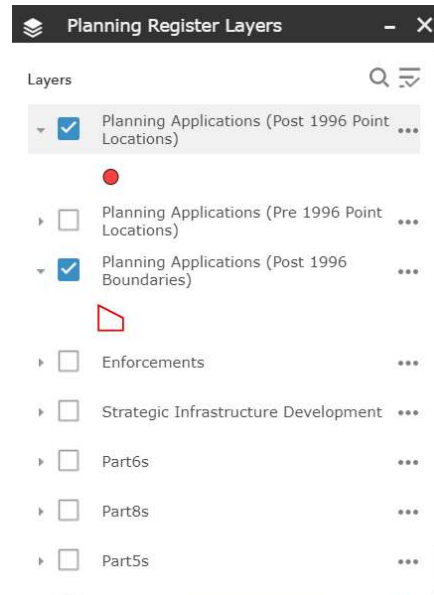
Planning Register Layers

Layers

Planning Applications (Post 1996 Point Locations)

Planning Applications (Pre 1996 Point Locations)

Planning Applications (Post 1996 Boundaries)

Enforcements

Strategic Infrastructure Development

Part6s

Part8s

Part5s